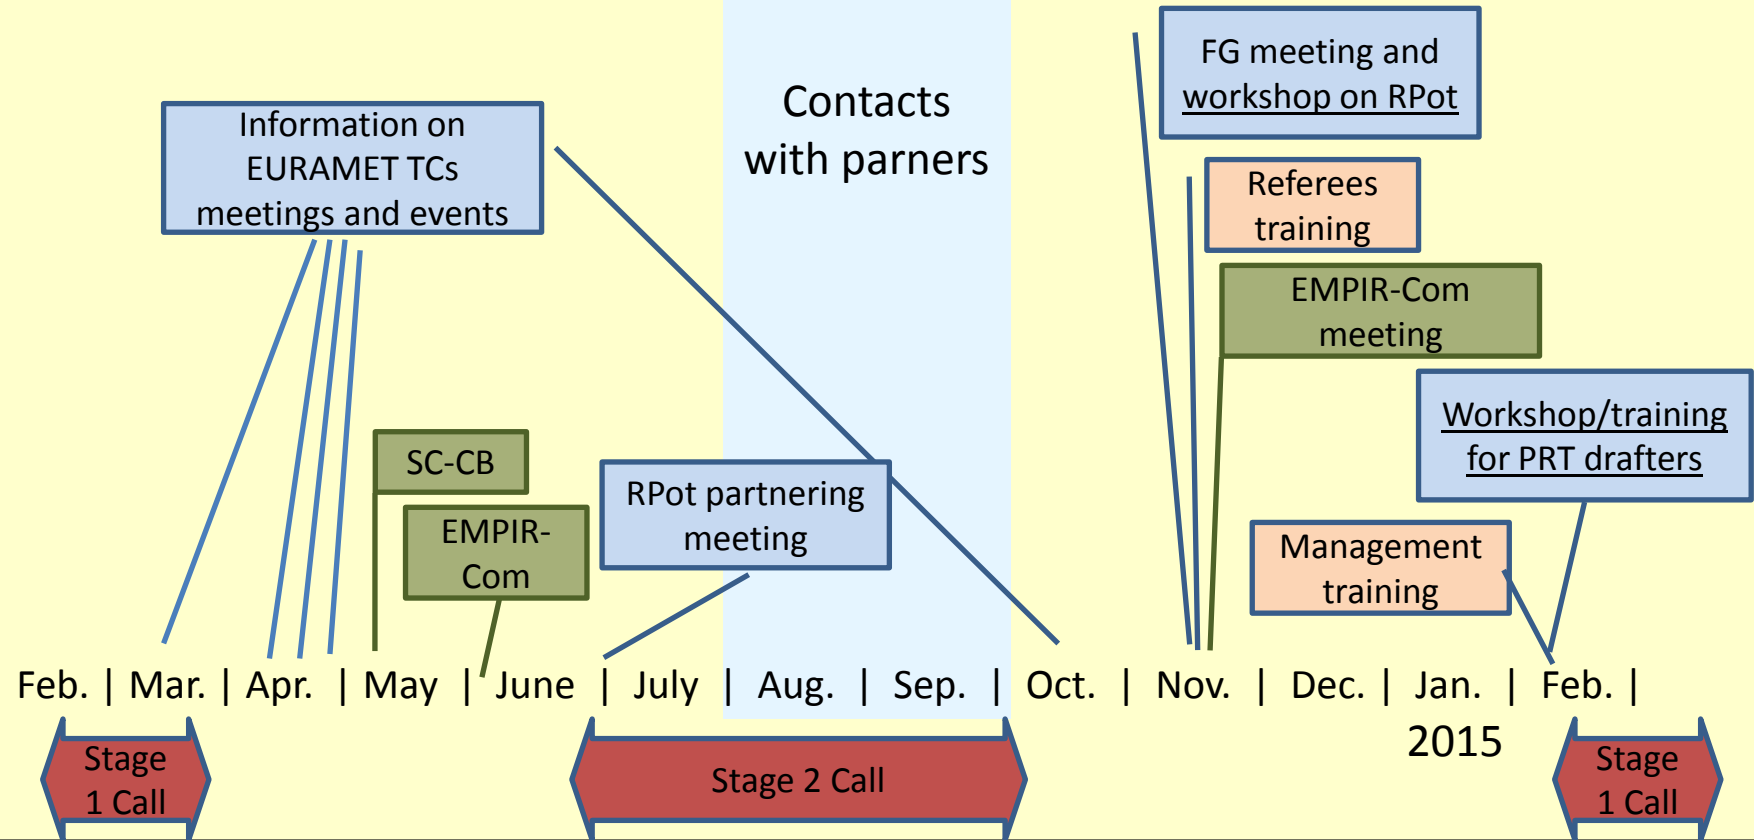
Information on EURAMET TCs meetings and events

Contacts with parners

FG meeting and workshop on RPot

Referees training

EMPIR-Com meeting

Workshop/training for PRT drafters

SC-CB

EMPIR-Com

RPot partnering meeting

Management training

Feb. | Mar. | Apr. | May | June | July | Aug. | Sep. | Oct. | Nov. | Dec. | Jan. | Feb. |

2015

Stage 1 Call

Stage 2 Call

Stage 1 Call